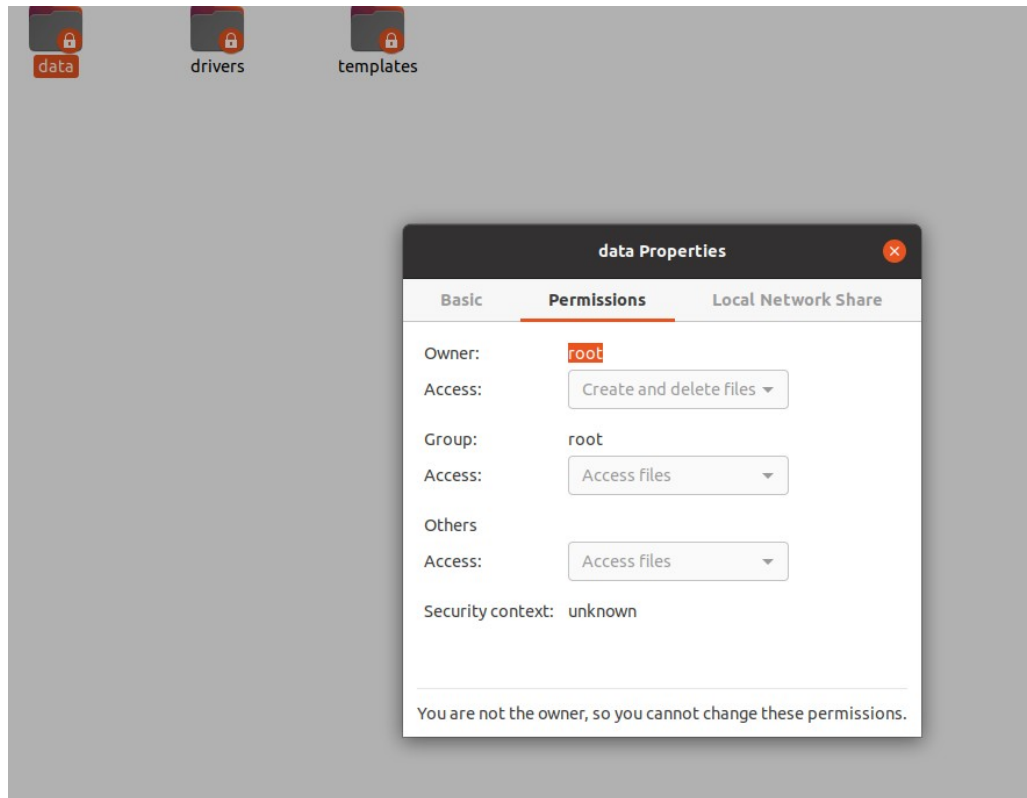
data drivers templates

data Properties

Basic Permissions Local Network Share

Owner: root
Access: Create and delete files

Group: root
Access: Access files

Others
Access: Access files

Security context: unknown

You are not the owner, so you cannot change these permissions.